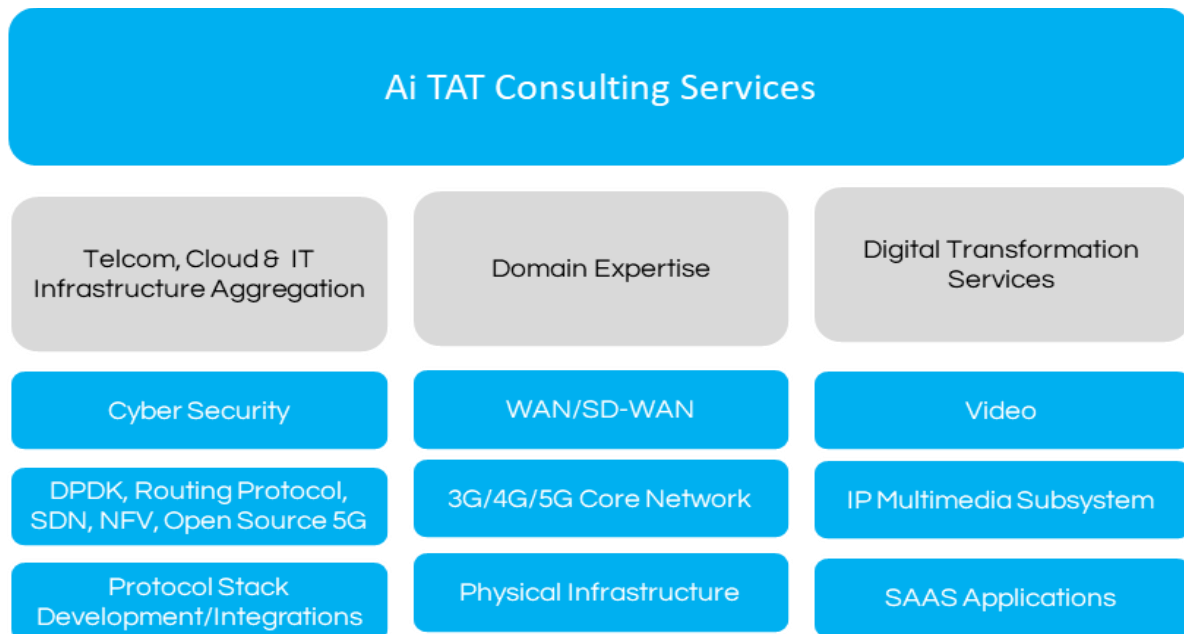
Ai TAT Consulting Services

Telcom, Cloud & IT Infrastructure Aggregation

Domain Expertise

Digital Transformation Services

Cyber Security

WAN/SD-WAN

Video

DPDK, Routing Protocol, SDN, NFV, Open Source 5G

3G/4G/5G Core Network

IP Multimedia Subsystem

Protocol Stack Development/Integrations

Physical Infrastructure

SAAS Applications